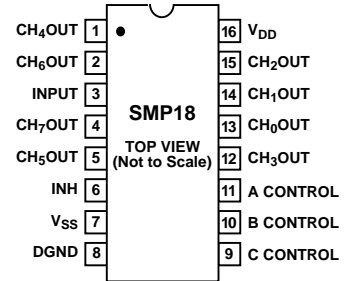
$CH_4OUT$ 1
$CH_6OUT$ 2
INPUT 3
$CH_7OUT$ 4
$CH_5OUT$ 5
INH 6
$V_{SS}$ 7
DGND 8

SMP18
TOP VIEW
(Not to Scale)

16 $V_{DD}$
15 $CH_2OUT$
14 $CH_1OUT$
13 $CH_0OUT$
12 $CH_3OUT$
11 A CONTROL
10 B CONTROL
9 C CONTROL